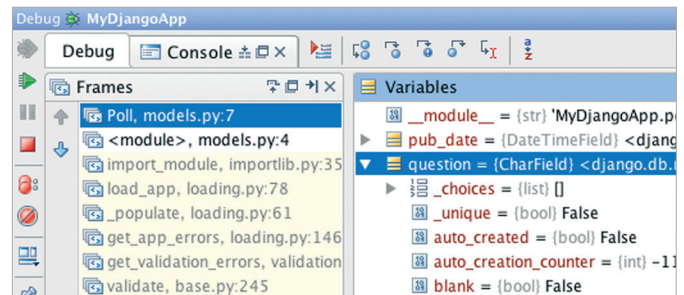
Debug MyDjangoApp

Debug

Console

Frames

Poll, models.py:7

<module>, models.py:4

import_module, importlib.py:35

load_app, loading.py:78

_populate, loading.py:61

get_app_errors, loading.py:146

get_validation_errors, validation

validate, base.py:245

Variables

__module__ = {str} 'MyDjangoApp.p

pub_date = {DateTimeField} <djang

question = {CharField} <django.db.

_choices = {list} []

_unique = {bool} False

auto_created = {bool} False

auto_creation_counter = {int} -1

blank = {bool} False